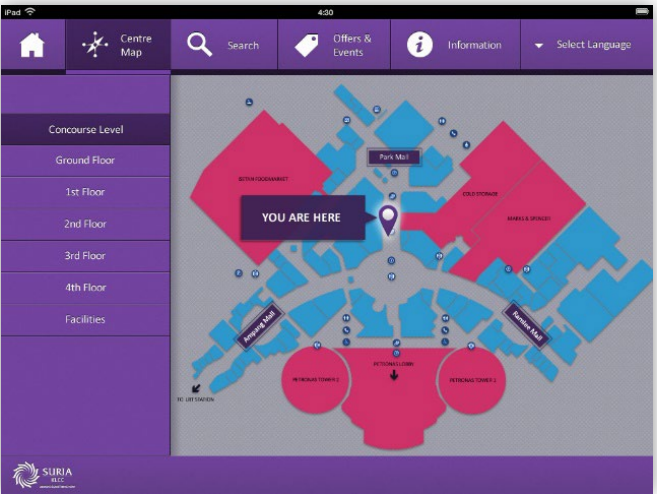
iPad
4:30

Centre Map
Search
Offers & Events
Information
Select Language

Concourse Level
Ground Floor
1st Floor
2nd Floor
3rd Floor
4th Floor
Facilities

Park Mall
ISETAN FOODMARKET
COLD STORAGE
MARKS & SPENCER
YOU ARE HERE
Ampang Mall
Ramlee Mall
PETRONAS TOWER 2
PETRONAS LOBBY
PETRONAS TOWER 1
TO LRT STATION

SURIA KLCC